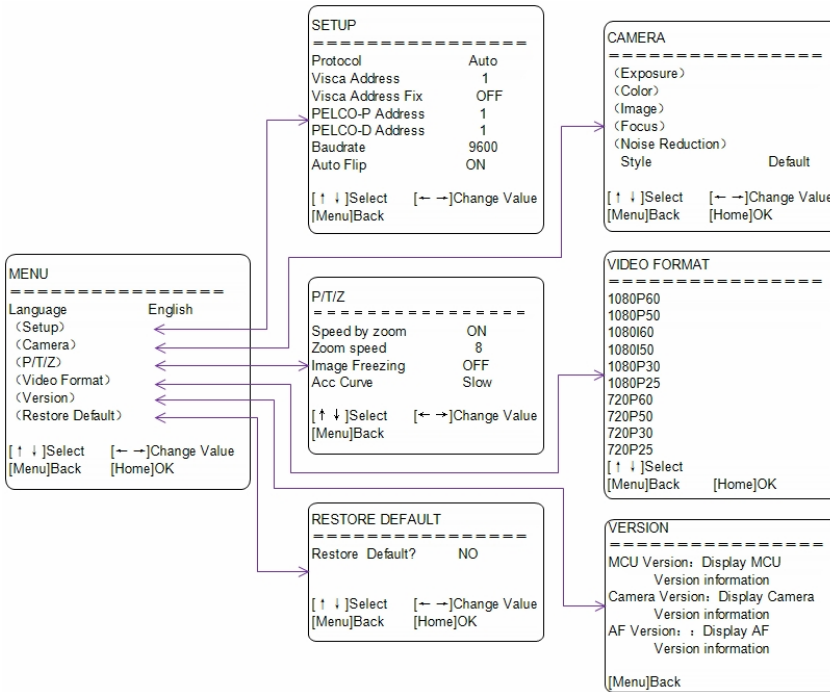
MENU
================
Language English
（Setup）
（Camera）
（P/T/Z）
（Video Format）
（Version）
（Restore Default）

[↑ ↓]Select [← →]Change Value
[Menu]Back [Home]OK

SETUP
================
Protocol Auto
Visca Address 1
Visca Address Fix OFF
PELCO-P Address 1
PELCO-D Address 1
Baudrate 9600
Auto Flip ON

[↑ ↓]Select [← →]Change Value
[Menu]Back

P/T/Z
================
Speed by zoom ON
Zoom speed 8
Image Freezing OFF
Acc Curve Slow

[↑ ↓]Select [← →]Change Value
[Menu]Back

RESTORE DEFAULT
================
Restore Default? NO

[↑ ↓]Select [← →]Change Value
[Menu]Back [Home]OK

CAMERA
================
（Exposure）
（Color）
（Image）
（Focus）
（Noise Reduction）
Style Default

[↑ ↓]Select [← →]Change Value
[Menu]Back [Home]OK

VIDEO FORMAT
================
1080P60
1080P50
1080I60
1080I50
1080P30
1080P25
720P60
720P50
720P30
720P25
[↑ ↓]Select
[Menu]Back [Home]OK

VERSION
================
MCU Version：Display MCU Version information
Camera Version：Display Camera Version information
AF Version：：Display AF Version information

[Menu]Back